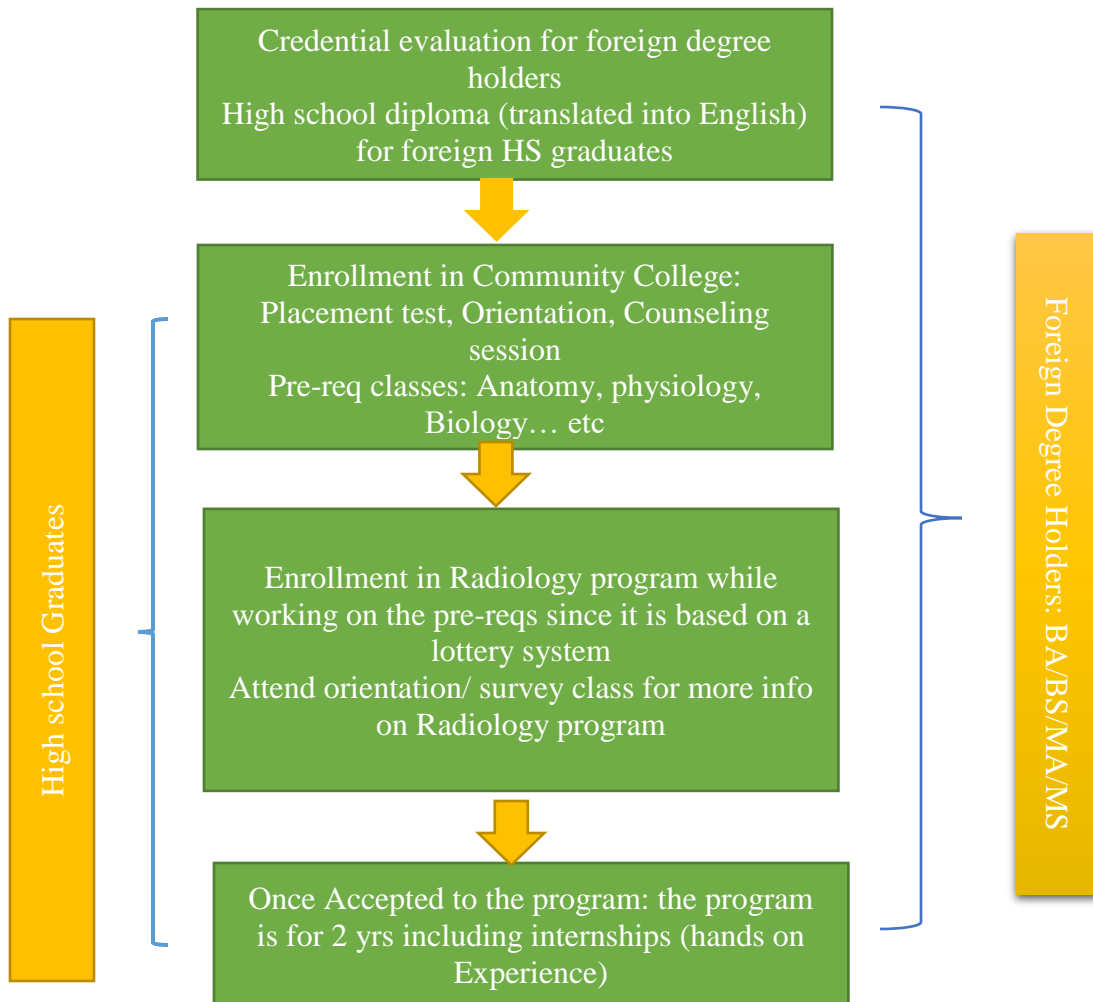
Credential evaluation for foreign degree holders
High school diploma (translated into English) for foreign HS graduates

Enrollment in Community College: Placement test, Orientation, Counseling session
Pre-req classes: Anatomy, physiology, Biology… etc

Enrollment in Radiology program while working on the pre-reqs since it is based on a lottery system
Attend orientation/ survey class for more info on Radiology program

Once Accepted to the program: the program is for 2 yrs including internships (hands on Experience)

High school Graduates

Foreign Degree Holders: BA/BS/MA/MS